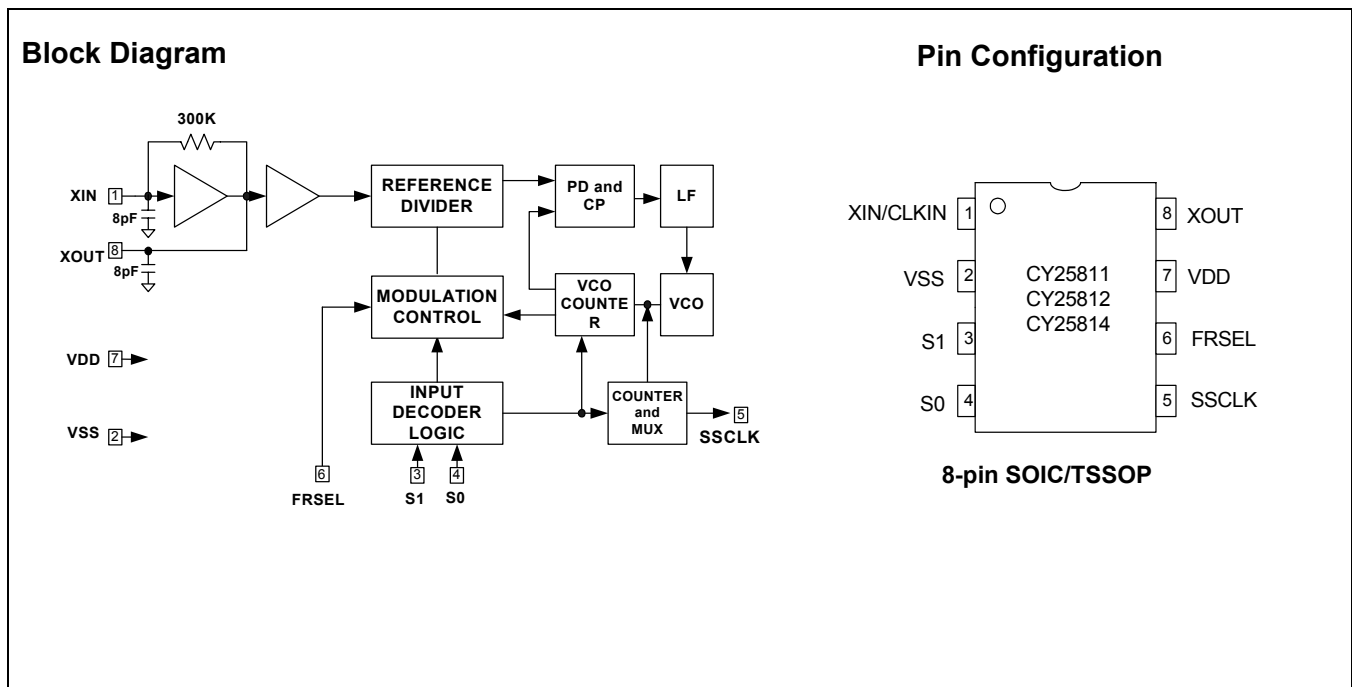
Block Diagram

300K

XIN 1
8pF
XOUT 8
8pF

REFERENCE DIVIDER

PD and CP

LF

MODULATION CONTROL

VCO COUNTE R

VCO

VDD 7

VSS 2

INPUT DECODER LOGIC

COUNTER and MUX

5 SSCLK

6 FRSEL

3 S1

4 S0

Pin Configuration

XIN/CLKIN 1
VSS 2
S1 3
S0 4

CY25811
CY25812
CY25814

8 XOUT
7 VDD
6 FRSEL
5 SSCLK

8-pin SOIC/TSSOP